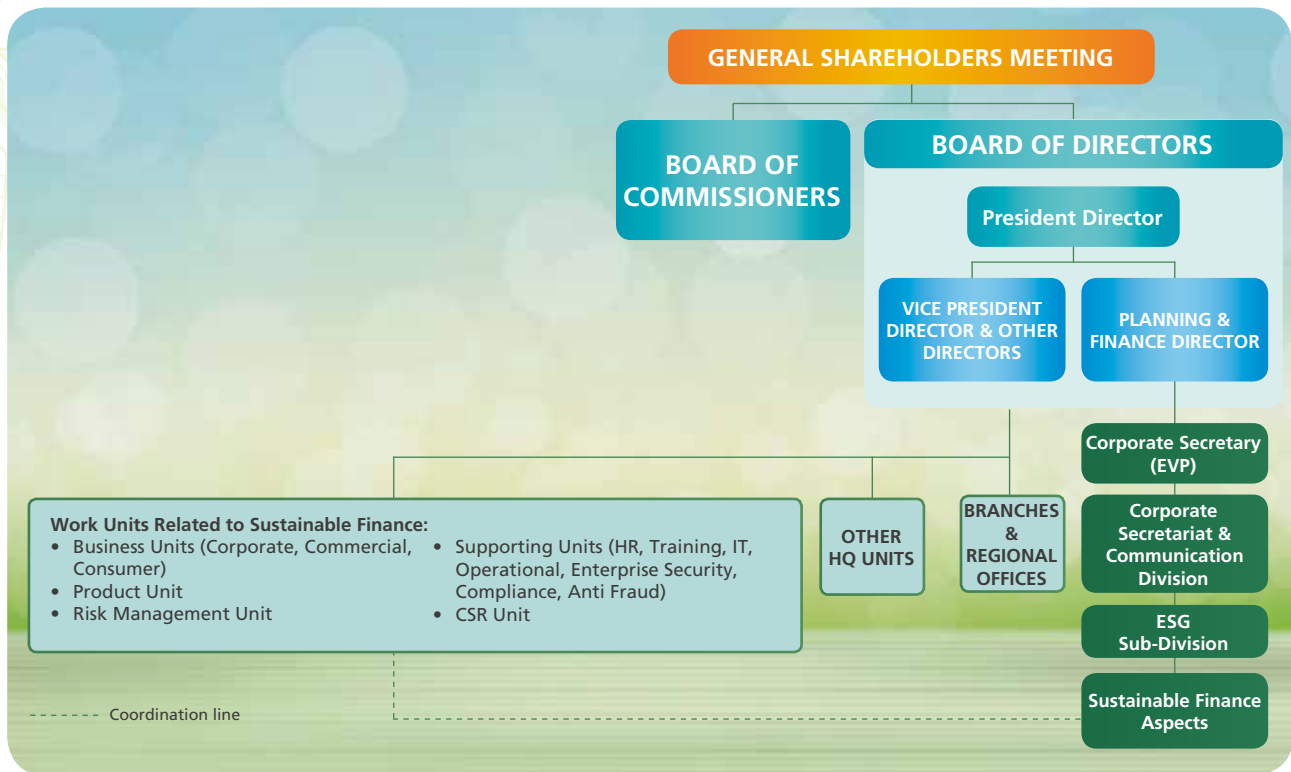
GENERAL SHAREHOLDERS MEETING

BOARD OF COMMISSIONERS

BOARD OF DIRECTORS

President Director

VICE PRESIDENT DIRECTOR & OTHER DIRECTORS

PLANNING & FINANCE DIRECTOR

Corporate Secretary (EVP)

Corporate Secretariat & Communication Division

ESG Sub-Division

Sustainable Finance Aspects

Work Units Related to Sustainable Finance:
• Business Units (Corporate, Commercial, Consumer)
• Product Unit
• Risk Management Unit

• Supporting Units (HR, Training, IT, Operational, Enterprise Security, Compliance, Anti Fraud)
• CSR Unit

OTHER HQ UNITS

BRANCHES & REGIONAL OFFICES

Coordination line